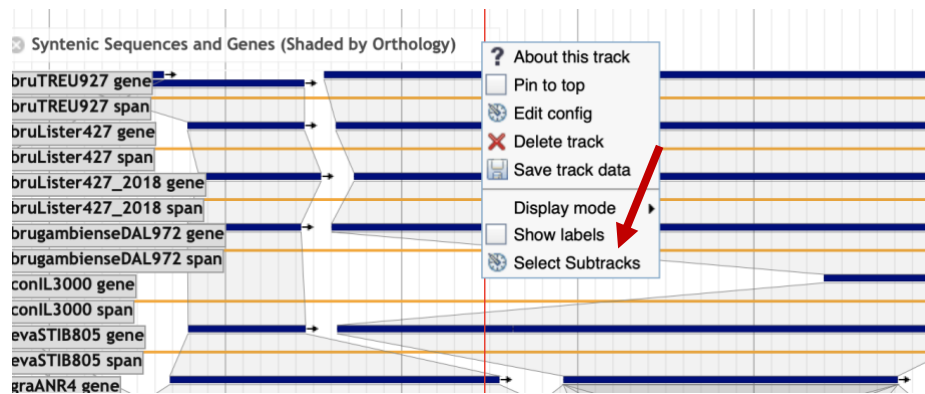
Syntenic Sequences and Genes (Shaded by Orthology)

bruTREU927 gene
bruTREU927 span
bruLister427 gene
bruLister427 span
bruLister427_2018 gene
bruLister427_2018 span
brugambienseDAL972 gene
brugambienseDAL972 span
conIL3000 gene
conIL3000 span
evaSTIB805 gene
evaSTIB805 span
graANR4 gene

About this track
Pin to top
Edit config
Delete track
Save track data
Display mode
Show labels
Select Subtracks